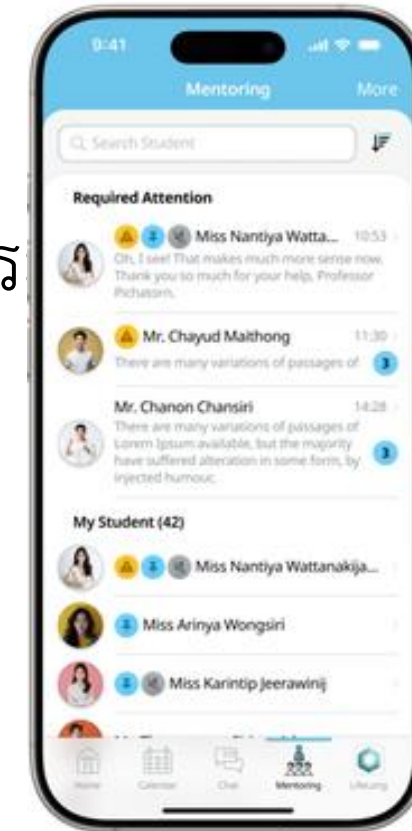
9:41

Mentoring

More

Search Student

Required Attention

2 Miss Nantiya Watta... 10:53
Oh, I see! That makes much more sense now. Thank you so much for your help, Professor Pichasorn.

Mr. Chayud Maithong 11:30
There are many variations of passages of 3

Mr. Chanon Chansiri 14:28
There are many variations of passages of Lorem Ipsum available, but the majority have suffered alteration in some form, by injected humour. 3

My Student (42)

2 Miss Nantiya Wattanakija...

2 Miss Arinya Wongsiri

2 Miss Karintip Jeerawinij

Home Calendar Chat Mentoring Lifelong

โ